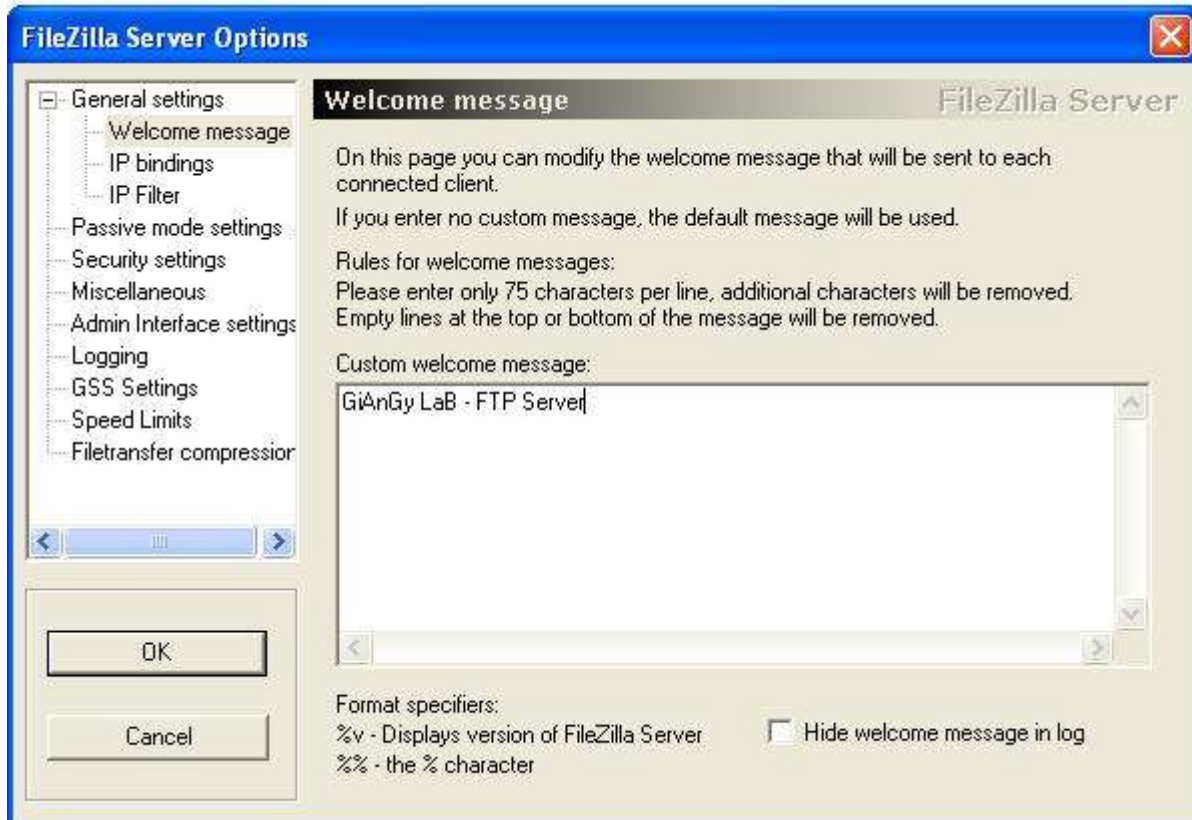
FileZilla Server Options

General settings
Welcome message
IP bindings
IP Filter
Passive mode settings
Security settings
Miscellaneous
Admin Interface settings
Logging
GSS Settings
Speed Limits
Filetransfer compression

OK
Cancel

Welcome message
FileZilla Server

On this page you can modify the welcome message that will be sent to each connected client.

If you enter no custom message, the default message will be used.

Rules for welcome messages:
Please enter only 75 characters per line, additional characters will be removed.
Empty lines at the top or bottom of the message will be removed.

Custom welcome message:

GiAnGy LaB - FTP Server

Format specifiers:
%v - Displays version of FileZilla Server
%% - the % character

Hide welcome message in log